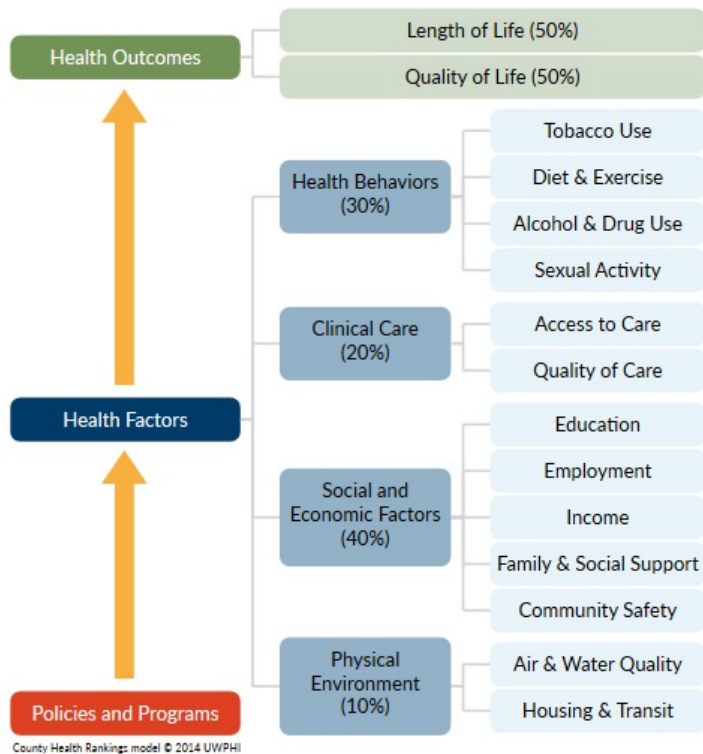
Health Outcomes

Length of Life (50%)

Quality of Life (50%)

Health Behaviors (30%)

Tobacco Use

Diet & Exercise

Alcohol & Drug Use

Sexual Activity

Clinical Care (20%)

Access to Care

Quality of Care

Health Factors

Social and Economic Factors (40%)

Education

Employment

Income

Family & Social Support

Community Safety

Physical Environment (10%)

Air & Water Quality

Housing & Transit

Policies and Programs

County Health Rankings model © 2014 UWPHI